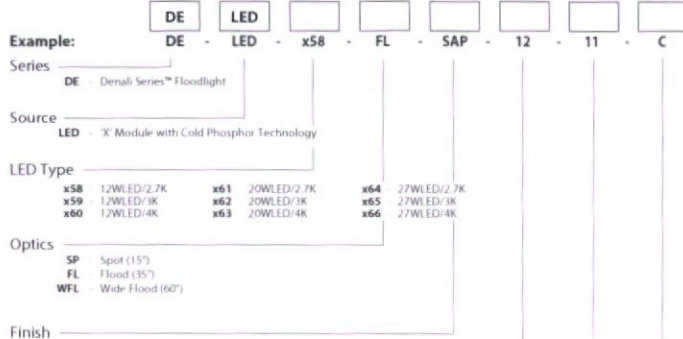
DE LED

Example: DE - LED - x58 - FL - SAP - 12 - 11 - C

Series

DE - Denali Series™ Floodlight

Source

LED - 'X' Module with Cold Phosphor Technology

LED Type

| | | | | | |
|---|---|---|---|---|---|
| x58 | 12WLED/2.7K | x61 | 20WLED/2.7K | x64 | 27WLED/2.7K |
| x59 | 12WLED/3K | x62 | 20WLED/3K | x65 | 27WLED/3K |
| x60 | 12WLED/4K | x63 | 20WLED/4K | x66 | 27WLED/4K |

Optics

SP - Spot (15°)
FL - Flood (35°)
WFL - Wide Flood (60°)

Finish